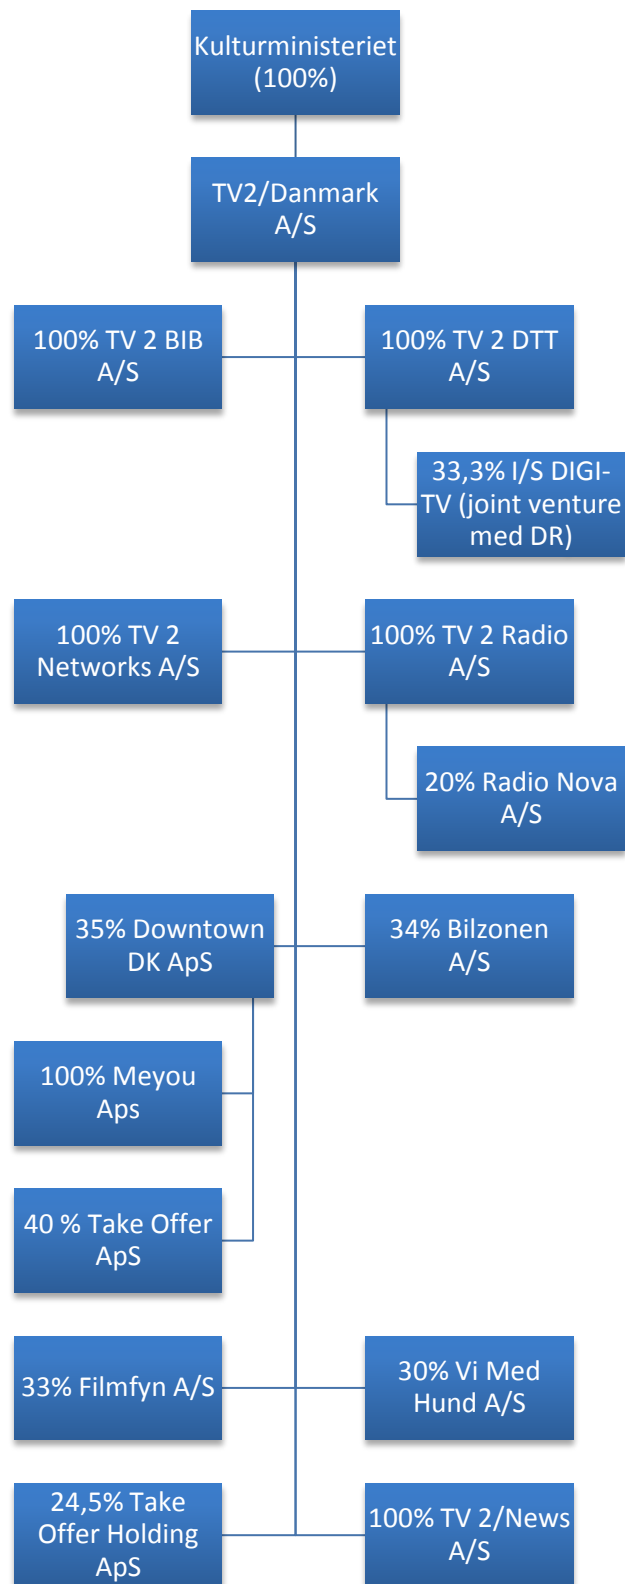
Kulturministeriet (100%)

TV2/Danmark A/S

100% TV 2 BIB A/S

100% TV 2 DTT A/S

33,3% I/S DIGI-TV (joint venture med DR)

100% TV 2 Networks A/S

100% TV 2 Radio A/S

20% Radio Nova A/S

35% Downtown DK ApS

34% Bilzonen A/S

100% Meyou Aps

40 % Take Offer ApS

33% Filmfyn A/S

30% Vi Med Hund A/S

24,5% Take Offer Holding ApS

100% TV 2/News A/S